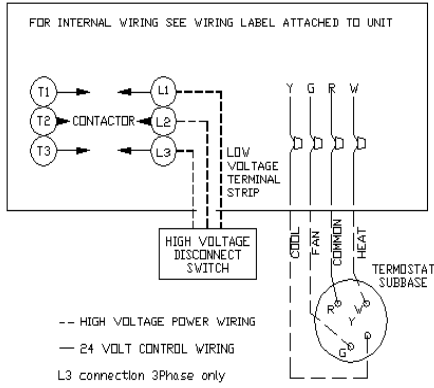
FOR INTERNAL WIRING SEE WIRING LABEL ATTACHED TO UNIT

T1

T2

T3

CONTACTOR

L1

L2

L3

Y G R W

LOW VOLTAGE TERMINAL STRIP

HIGH VOLTAGE DISCONNECT SWITCH

COOL

FAN

COMMON

HEAT

TERMOSTAT SUBBASE

R

Y

W

G

-- HIGH VOLTAGE POWER WIRING

— 24 VOLT CONTROL WIRING

L3 connection 3Phase only